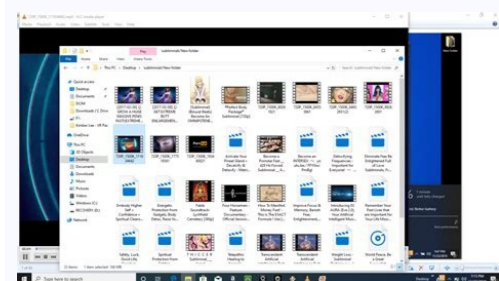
TOP_1006_1134440.mp4 - VLC media player
Media Playback Audio Video Subtitle Tools View Help
File Home Share View Play
This PC > Desktop > Subliminals New Folder
Quick access
Desktop
Downloads
Documents
Pictures
OneDrive
This PC
3D Objects
Desktop
Documents
Downloads
Music
Pictures
Videos
Windows (C:)
RECOVERY (D:)
Network
TOP_1006_1116 0002
TOP_1006_1173 0001
TOP_1006_1260 0001
Subliminal
Become a
Become an
Dominate Pwn for
Introducing
Remember Your
Weight Loss
World Peace
Safety, Luck
Spiritual Protection
Telepathic Healing
Transcendent
Transcendent
71 items 1 item selected